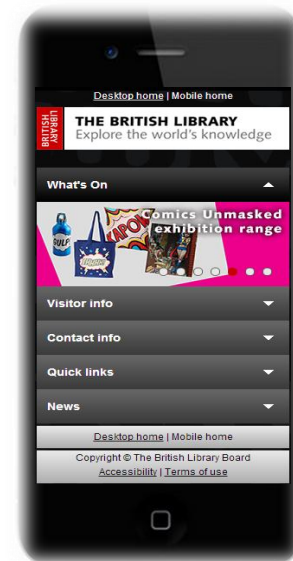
Desktop home | Mobile home

BRITISH LIBRARY

THE BRITISH LIBRARY
Explore the world's knowledge

What's On

Comics Unmasked exhibition range

GULP

KAPOW

Visitor info

Contact info

Quick links

News

Desktop home | Mobile home

Copyright © The British Library Board
Accessibility | Terms of use